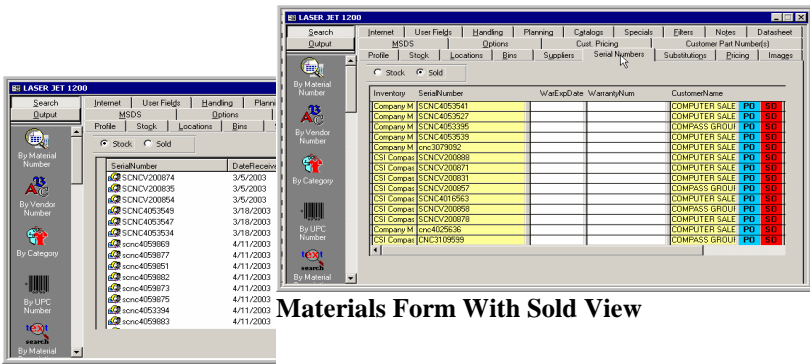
LASER JET 1200

Search
Output

By Material Number
By Vendor Number
By Category
By UPC Number
text search
By Material

Internet | User Fields | Handling | Planni
MSDS | Options
Profile | Stock | Locations | Bins

Stock  Sold

| SerialNumber | DateReceive |
|---|---|
| SCNCV200874 | 3/5/2003 |
| SCNCV200835 | 3/5/2003 |
| SCNCV200854 | 3/5/2003 |
| SCNC4053549 | 3/18/2003 |
| SCNC4053547 | 3/18/2003 |
| SCNC4053534 | 3/18/2003 |
| scnc4059869 | 4/11/2003 |
| scnc4059877 | 4/11/2003 |
| scnc4059851 | 4/11/2003 |
| scnc4059882 | 4/11/2003 |
| scnc4059873 | 4/11/2003 |
| scnc4059875 | 4/11/2003 |
| scnc4053394 | 4/11/2003 |
| scnc4059883 | 4/11/2003 |

LASER JET 1200

Search
Output

By Material Number
By Vendor Number
By Category
By UPC Number
text search
By Material

Internet | User Fields | Handling | Planning | Catalogs | Specials | Filters | Notes | Datasheet
MSDS | Options | Cust. Pricing | Customer Part Number(s)
Profile | Stock | Locations | Bins | Suppliers | Serial Numbers | Substitutions | Pricing | Images

Stock  Sold

| Inventory | SerialNumber | WarExpDate | WarrantyNum | CustomerName | | |
|---|---|---|---|---|---|---|
| Company M | SCNC4053541 | | | COMPUTER SALE | PO | SO |
| Company M | SCNC4053527 | | | COMPUTER SALE | PO | SO |
| Company M | SCNC4053395 | | | COMPASS GROUI | PO | SO |
| Company M | SCNC4053539 | | | COMPUTER SALE | PO | SO |
| Company M | cnc3079092 | | | COMPUTER SALE | PO | SO |
| CSI Compas | SCNCV200888 | | | COMPUTER SALE | PO | SO |
| CSI Compas | SCNCV200871 | | | COMPUTER SALE | PO | SO |
| CSI Compas | SCNCV200831 | | | COMPUTER SALE | PO | SO |
| CSI Compas | SCNCV200857 | | | COMPASS GROUI | PO | SO |
| CSI Compas | SCNC4016563 | | | COMPUTER SALE | PO | SO |
| CSI Compas | SCNCV200858 | | | COMPASS GROUI | PO | SO |
| CSI Compas | SCNCV200878 | | | COMPUTER SALE | PO | SO |
| Company M | cnc4025636 | | | COMPUTER SALE | PO | SO |
| CSI Compas | CNC3109599 | | | COMPUTER SALE | PO | SO |

Materials Form With Sold View